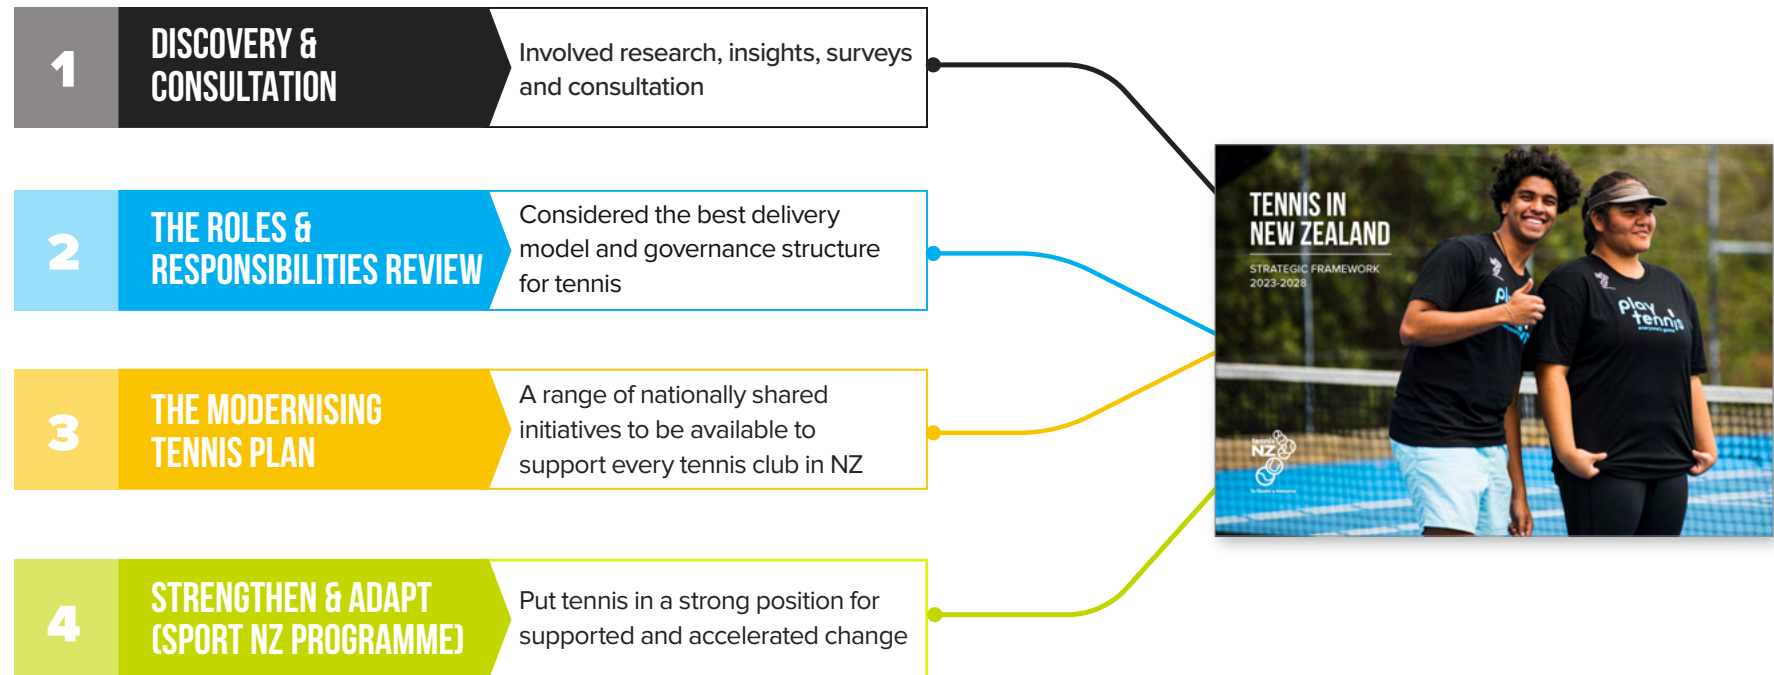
1

DISCOVERY & CONSULTATION

Involved research, insights, surveys and consultation

2

THE ROLES & RESPONSIBILITIES REVIEW

Considered the best delivery model and governance structure for tennis

3

THE MODERNISING TENNIS PLAN

A range of nationally shared initiatives to be available to support every tennis club in NZ

4

STRENGTHEN & ADAPT (SPORT NZ PROGRAMME)

Put tennis in a strong position for supported and accelerated change

TENNIS IN NEW ZEALAND

STRATEGIC FRAMEWORK 2023-2028

play tennis

tennis NZ